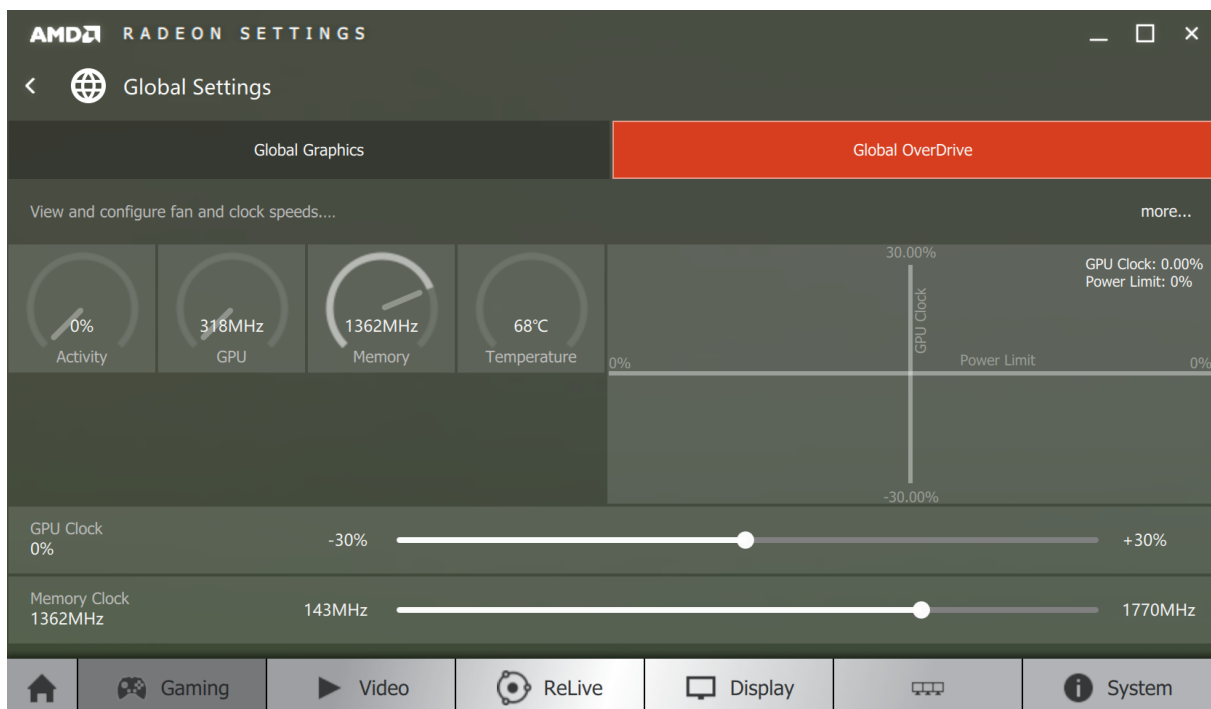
AMD RADEON SETTINGS

Global Settings

Global Graphics

Global OverDrive

View and configure fan and clock speeds....

more...

0%
Activity

318MHz
GPU

1362MHz
Memory

68°C
Temperature

30.00%

GPU Clock: 0.00%
Power Limit: 0%

GPU Clock

0%

Power Limit

0%

-30.00%

GPU Clock
0%

-30%

+30%

Memory Clock
1362MHz

143MHz

1770MHz

Gaming

Video

ReLive

Display

System